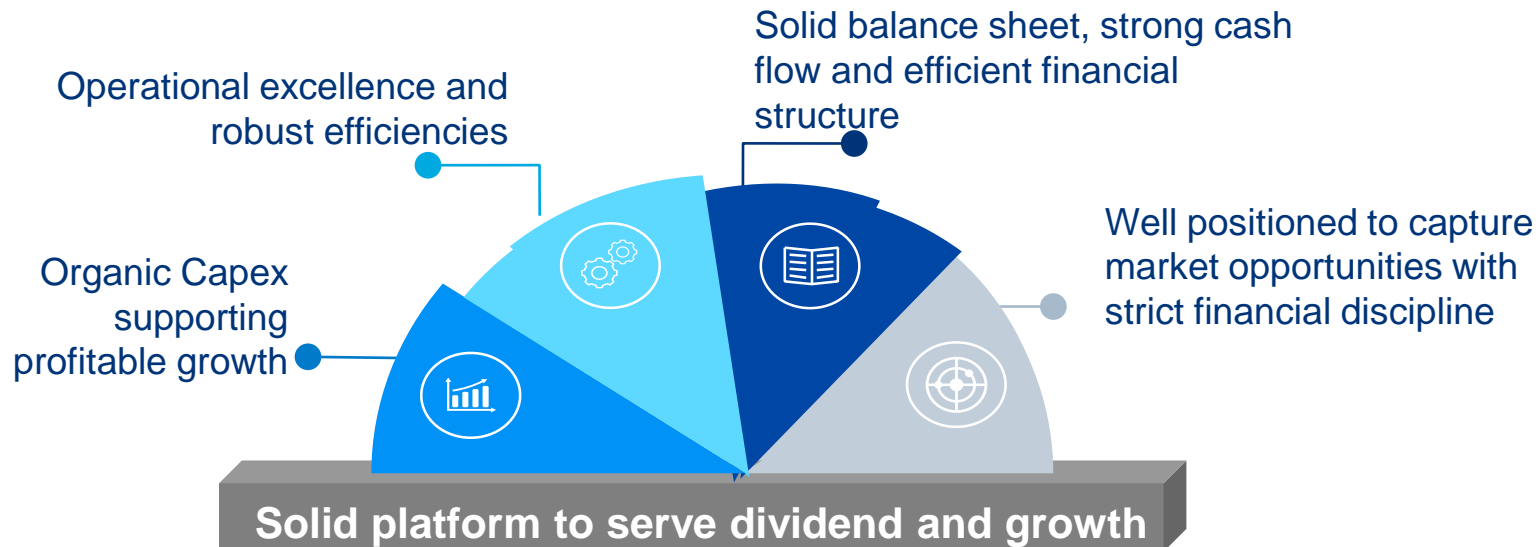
Operational excellence and robust efficiencies

Solid balance sheet, strong cash flow and efficient financial structure

Organic Capex supporting profitable growth

Well positioned to capture market opportunities with strict financial discipline

Solid platform to serve dividend and growth